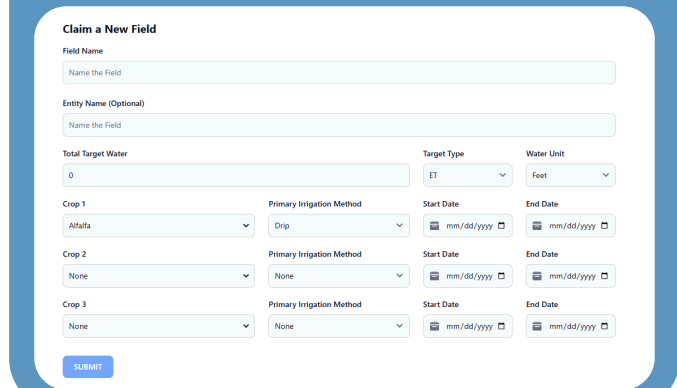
Claim a New Field

Field Name

Name the Field

Entity Name (Optional)

Name the Field

Total Target Water

0

Target Type

ET

Water Unit

Feet

Crop 1

Alfalfa

Primary Irrigation Method

Drip

Start Date

mm/dd/yyyy

End Date

mm/dd/yyyy

Crop 2

None

Primary Irrigation Method

None

Start Date

mm/dd/yyyy

End Date

mm/dd/yyyy

Crop 3

None

Primary Irrigation Method

None

Start Date

mm/dd/yyyy

End Date

mm/dd/yyyy

SUBMIT